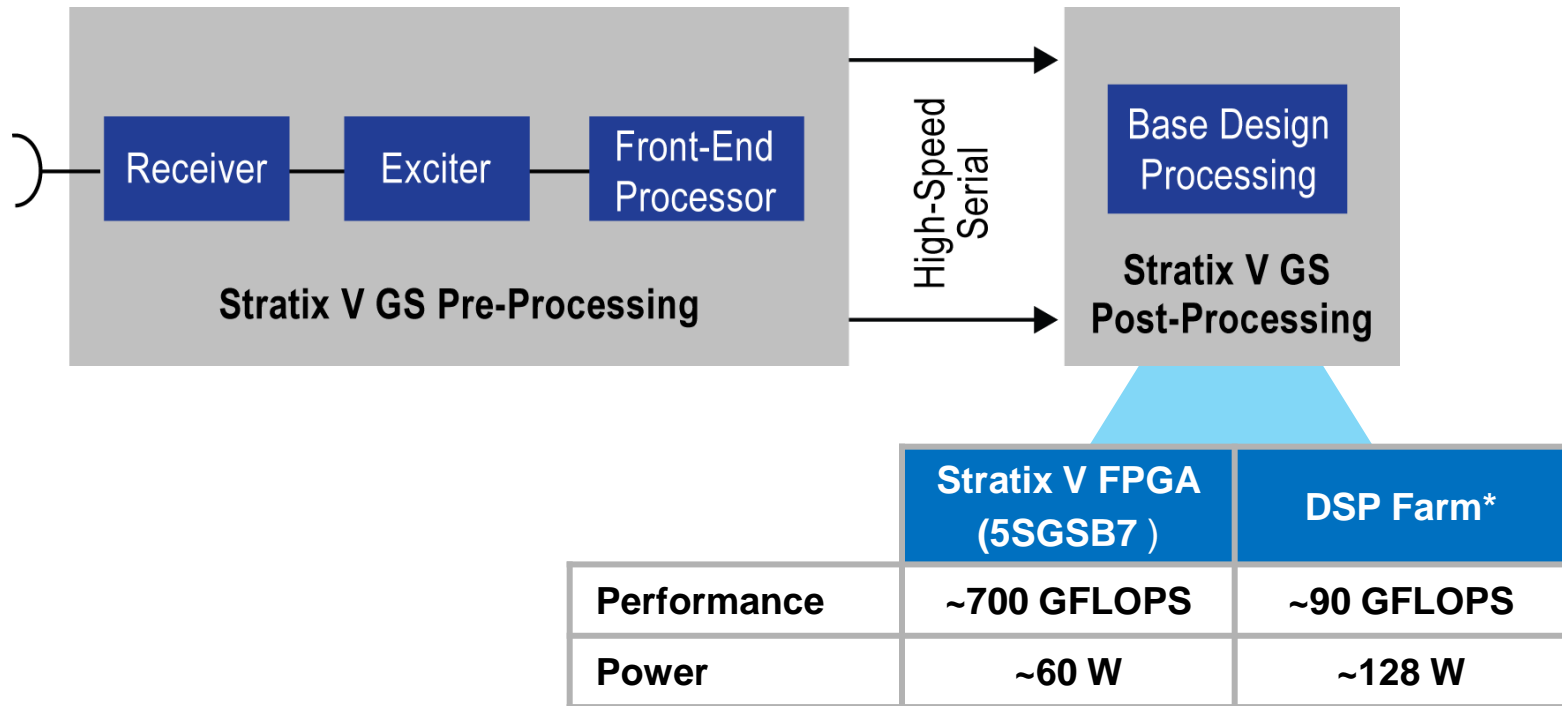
Receiver

Exciter

Front-End Processor

Stratix V GS Pre-Processing

High-Speed Serial

Base Design Processing

Stratix V GS Post-Processing

| | Stratix V FPGA (5SGSB7 ) | DSP Farm* |
|---|---|---|
| Performance | ~700 GFLOPS | ~90 GFLOPS |
| Power | ~60 W | ~128 W |